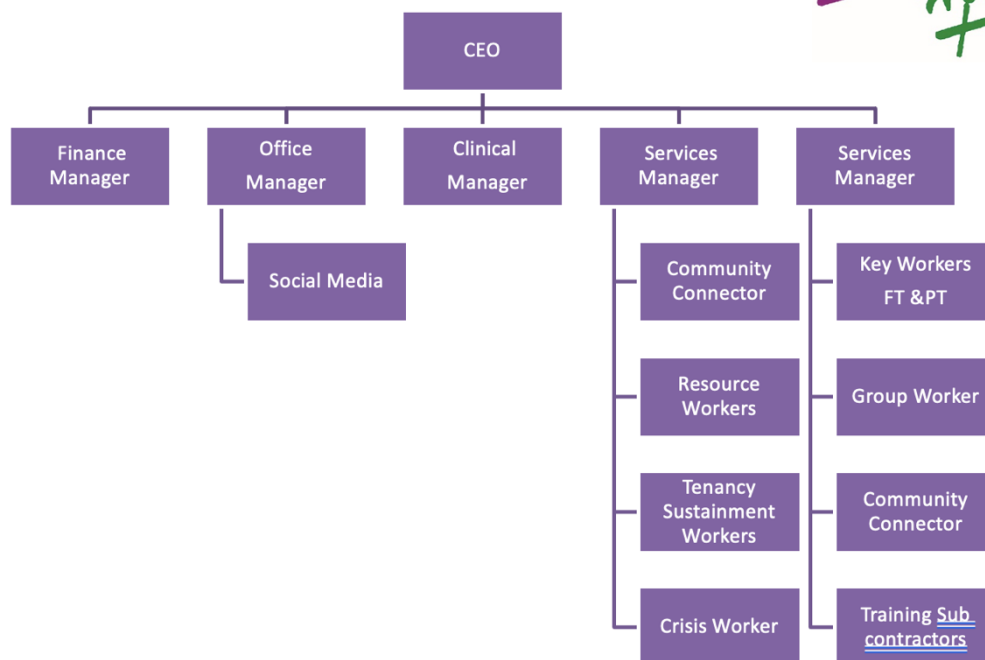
CEO

Finance Manager

Office Manager

Social Media

Clinical Manager

Services Manager

Community Connector

Resource Workers

Tenancy Sustainment Workers

Crisis Worker

Services Manager

Key Workers FT &PT

Group Worker

Community Connector

Training Sub contractors